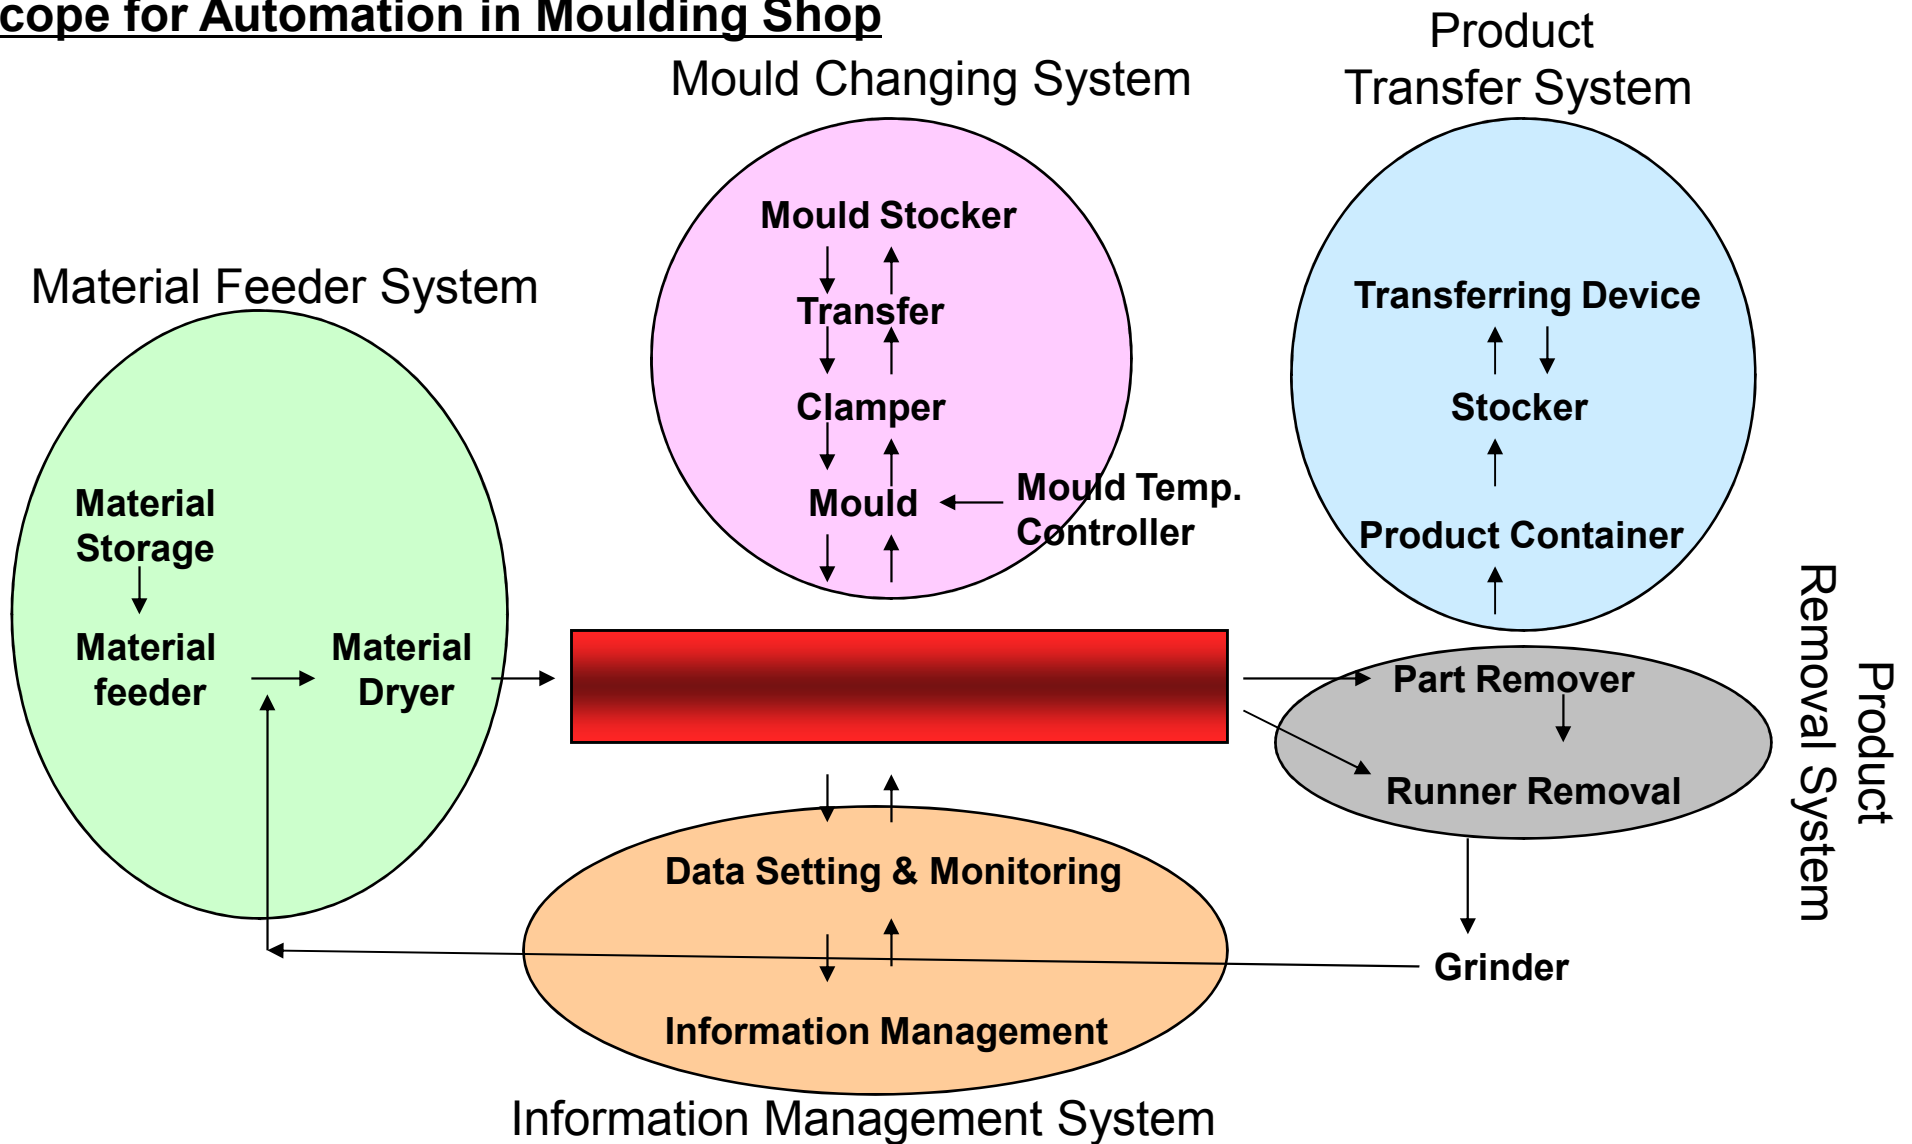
cope for Automation in Moulding Shop

Mould Changing System

Product Transfer System

Mould Stocker

Transfer

Clamper

Mould

Mould Temp. Controller

Transferring Device

Stocker

Product Container

Material Feeder System

Material Storage

Material feeder

Material Dryer

Part Remover

Runner Removal

Product Removal System

Data Setting & Monitoring

Information Management

Grinder

Information Management System